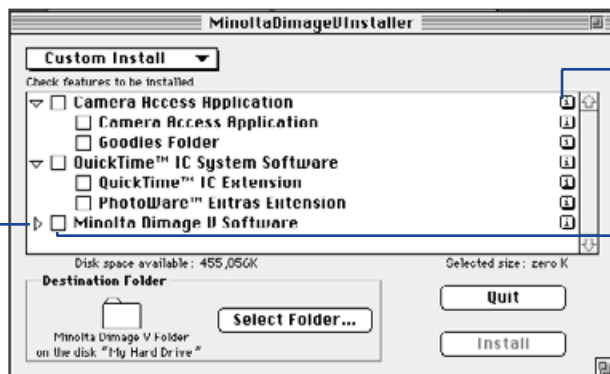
MinoltaDimageVInstaller

Custom Install

Check features to be installed

Camera Access Application

Camera Access Application

Goodies Folder

QuickTime™ IC System Software

QuickTime™ IC Extension

PhotoWare™ Extras Extension

Minolta Dimage V Software

Disk space available: 455,056K

Selected size: zero K

Destination Folder

Minolta Dimage V Folder on the disk "My Hard Drive"

Select Folder...

Quit

Install